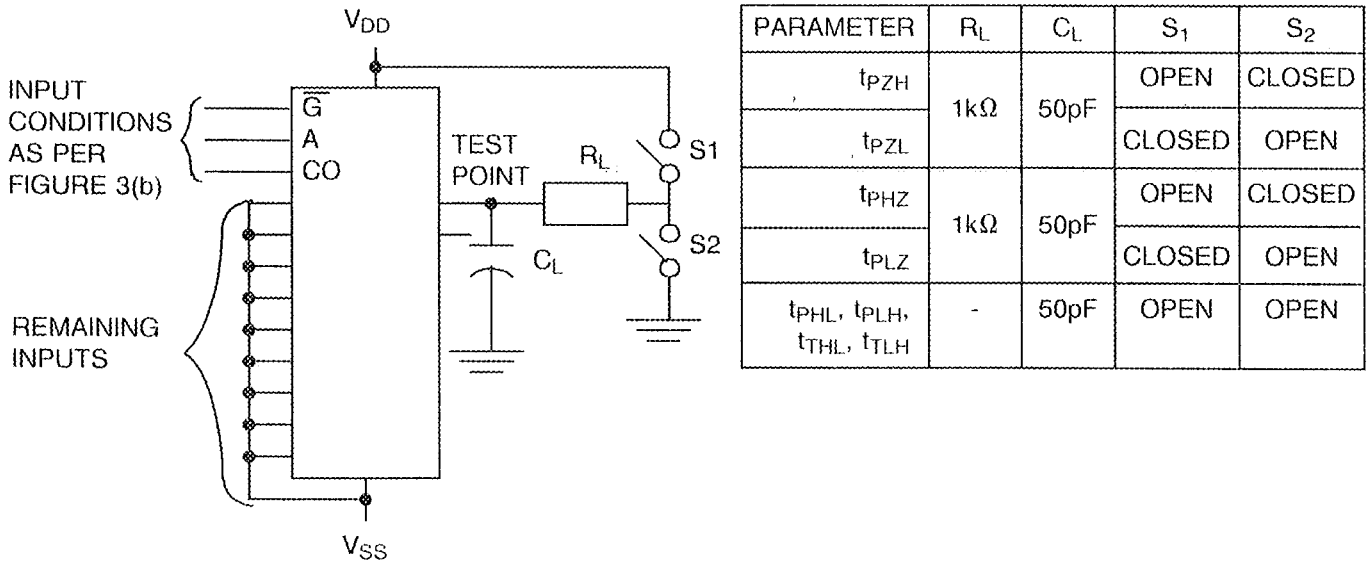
$V_{DD}$

INPUT CONDITIONS AS PER FIGURE 3(b)

$\overline{G}$
A
CO

TEST POINT

$R_L$

S1

S2

$C_L$

REMAINING INPUTS

$V_{SS}$

| PARAMETER | $R_L$ | $C_L$ | $S_1$ | $S_2$ |
|---|---|---|---|---|
| $t_{PZH}$ | 1kΩ | 50pF | OPEN | CLOSED |
| $t_{PZL}$ | | | CLOSED | OPEN |
| $t_{PHZ}$ | 1kΩ | 50pF | OPEN | CLOSED |
| $t_{PLZ}$ | | | CLOSED | OPEN |
| $t_{PHL}$, $t_{PLH}$, $t_{THL}$, $t_{TLH}$ | - | 50pF | OPEN | OPEN |